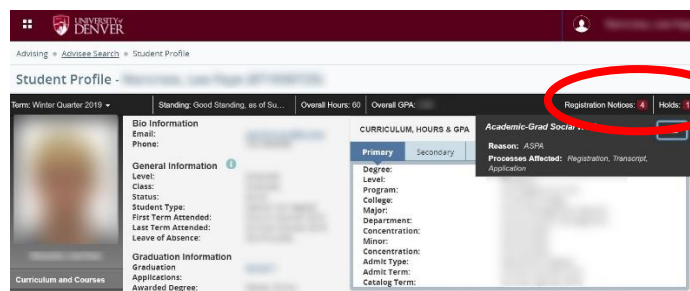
UNIVERSITY of DENVER

Advising » Advisee Search » Student Profile

Student Profile - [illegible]

Term: Winter Quarter 2019 ▾ | Standing: Good Standing, as of Su... | Overall Hours: 60 | Overall GPA: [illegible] | Registration Notices: 4 | Holds: 1

Bio Information
Email:
Phone:

General Information
Level:
Class:
Status:
Student Type:
First Term Attended:
Last Term Attended:
Leave of Absence:

Graduation Information
Graduation
Applications:
Awarded Degree:

Curriculum and Courses

CURRICULUM, HOURS & GPA

Primary | Secondary

Degree:
Level:
Program:
College:
Major:
Department:
Concentration:
Minor:
Concentration:
Admit Type:
Admit Term:
Catalog Term:

Academic-Grad Social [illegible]
Reason: ASPA
Processes Affected: Registration, Transcript, Application